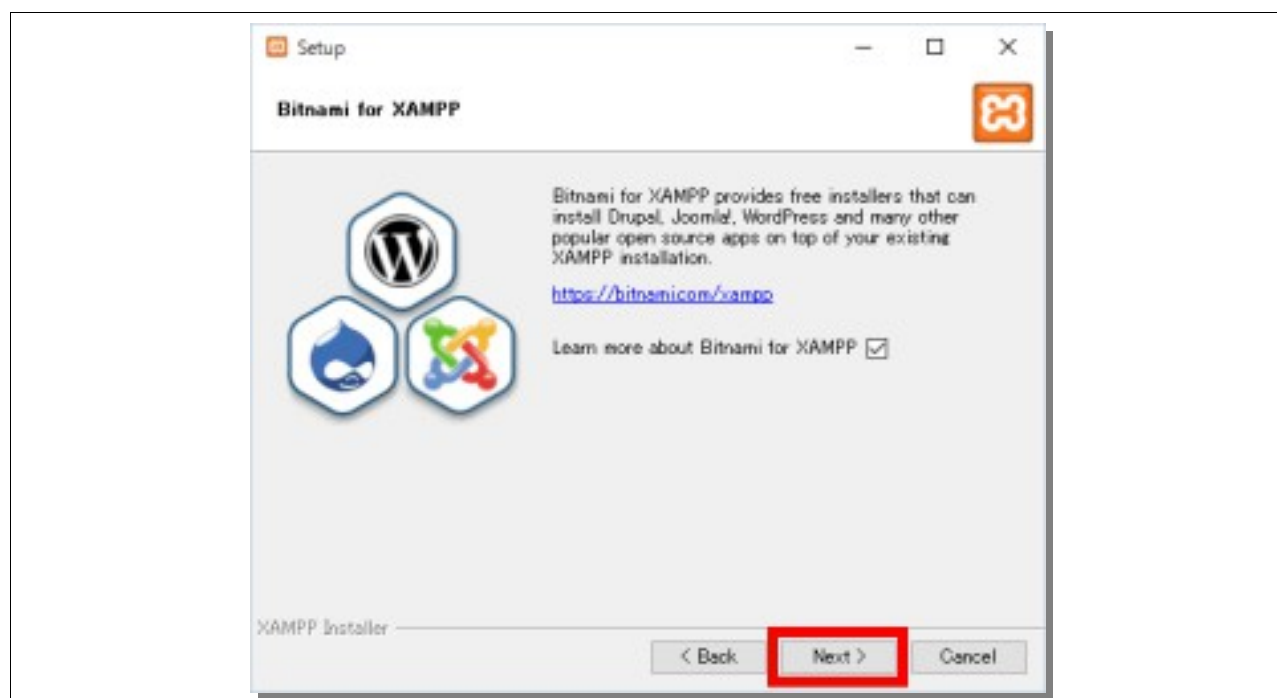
Setup

Bitnami for XAMPP

Bitnami for XAMPP provides free installers that can install Drupal, Joomla!, WordPress and many other popular open source apps on top of your existing XAMPP installation.

https://bitnamicom/xampp

Learn more about Bitnami for XAMPP ☑

XAMPP Installer

< Back

Next >

Cancel